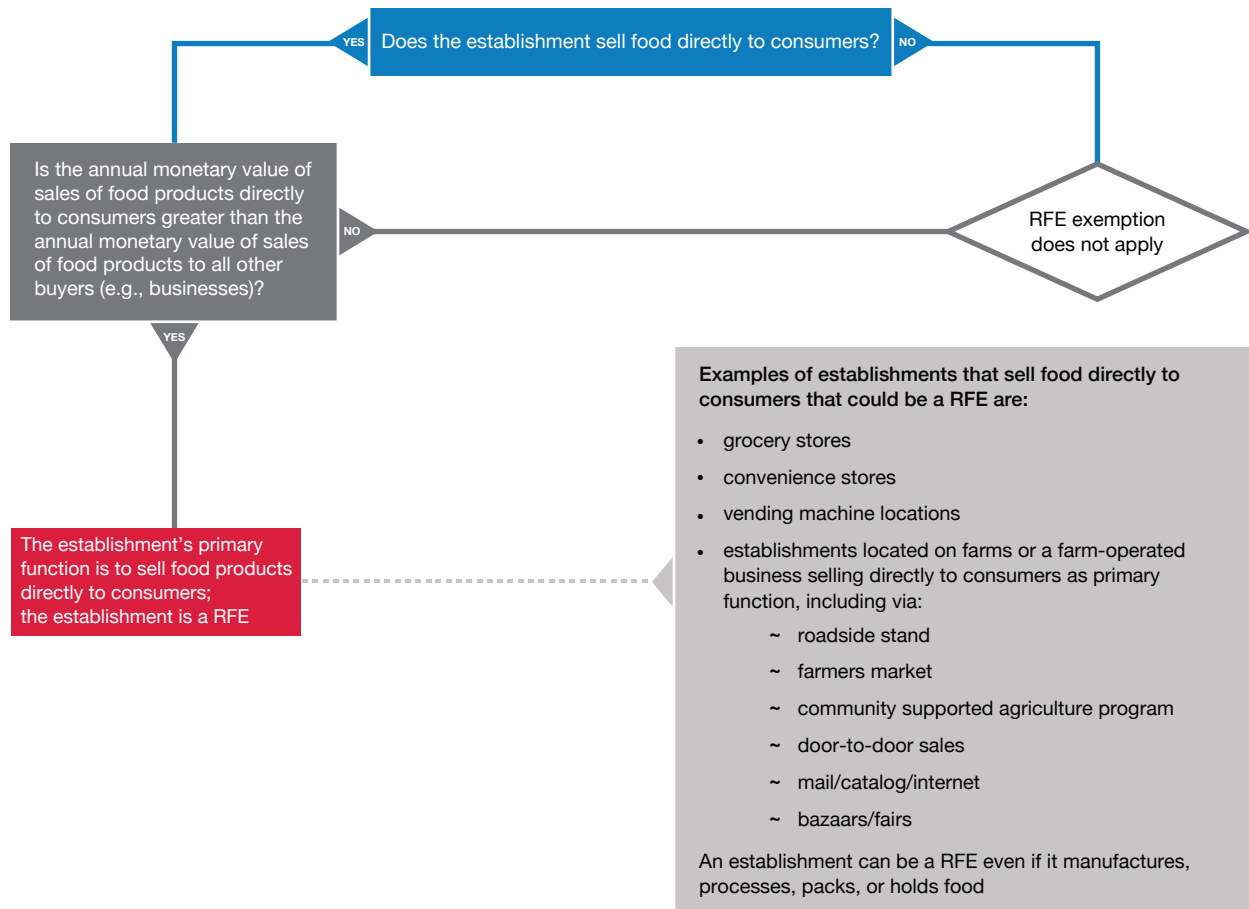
YES

Does the establishment sell food directly to consumers?

NO

Is the annual monetary value of sales of food products directly to consumers greater than the annual monetary value of sales of food products to all other buyers (e.g., businesses)?

NO

RFE exemption does not apply

YES

Examples of establishments that sell food directly to consumers that could be a RFE are:

- grocery stores
- convenience stores
- vending machine locations
- establishments located on farms or a farm-operated business selling directly to consumers as primary function, including via:
  ~ roadside stand
  ~ farmers market
  ~ community supported agriculture program
  ~ door-to-door sales
  ~ mail/catalog/internet
  ~ bazaars/fairs

An establishment can be a RFE even if it manufactures, processes, packs, or holds food

The establishment's primary function is to sell food products directly to consumers; the establishment is a RFE